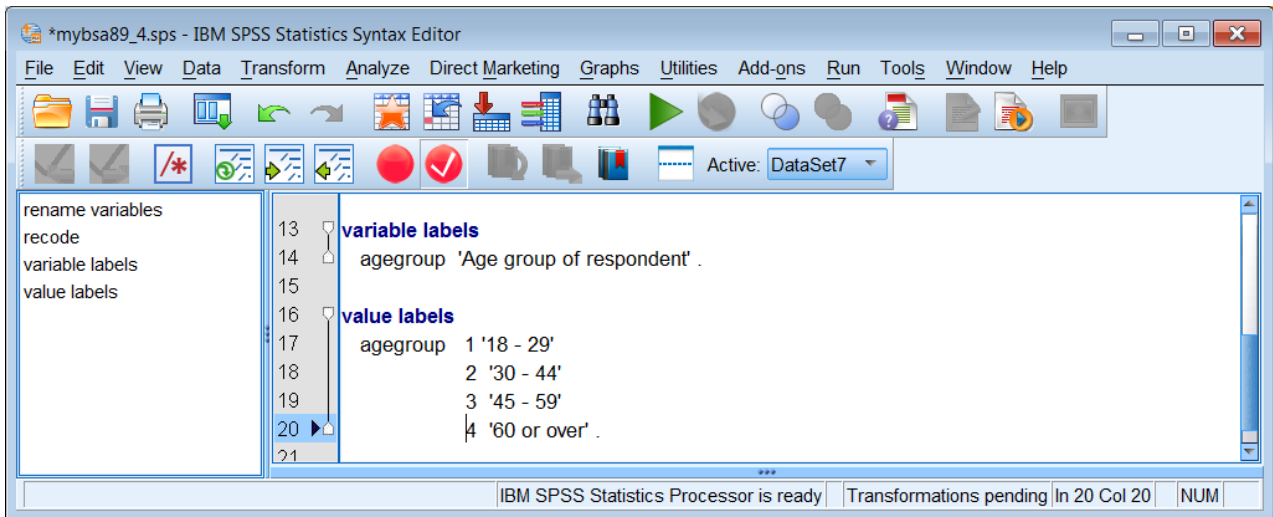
*mybsa89_4.sps - IBM SPSS Statistics Syntax Editor

File Edit View Data Transform Analyze Direct Marketing Graphs Utilities Add-ons Run Tools Window Help

Active: DataSet7

rename variables
recode
variable labels
value labels

13 variable labels
14 agegroup 'Age group of respondent' .
15
16 value labels
17 agegroup 1 '18 - 29'
18 2 '30 - 44'
19 3 '45 - 59'
20 4 '60 or over' .
21

IBM SPSS Statistics Processor is ready | Transformations pending | In 20 Col 20 | NUM